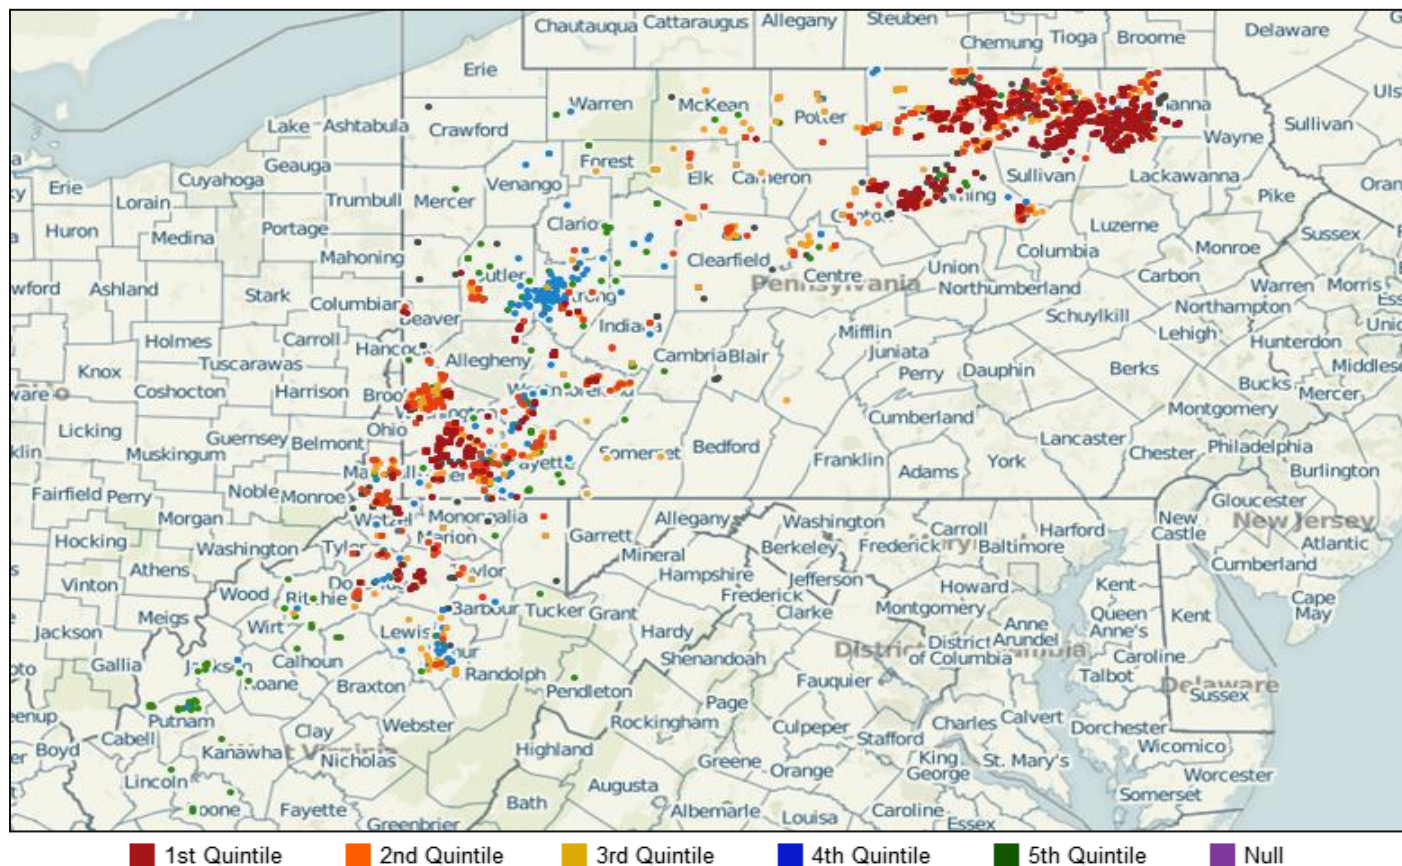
Chautauqua Cattaraugus Allegany Steuben Chemung Tioga Broome Delaware
Erie Warren McKean Potter Susquehanna Wayne Sullivan Ulster
Lake Ashtabula Crawford Forest Elk Cameron Sullivan Lackawanna Pike Orange
Erie Lorain Cuyahoga Geauga Trumbull Mercer Venango Clarion Clinton Lycoming Wyoming Luzerne Sussex
Huron Medina Portage Mahoning Butler Armstrong Clearfield Centre Union Columbia Monroe
Crawford Ashland Stark Columbiana Beaver Indiana Pennsylvania Northumberland Carbon Warren Morris Essex
Holmes Carroll Hancock Allegheny Cambria Blair Mifflin Schuylkill Northampton Union
Knox Tuscarawas Juniata Lehigh Hunterdon Middlesex
Coshocton Harrison Brooke Washington Westmoreland Perry Dauphin Berks Bucks Mercer
Delaware Licking Guernsey Belmont Ohio Somerset Bedford Cumberland Montgomery
Muskingum Marshall Greene Fayette Franklin Adams York Lancaster Chester Philadelphia Burlington
Fairfield Perry Noble Monroe Wetzel Monongalia Allegany Washington Carroll Harford Gloucester
Morgan Marion Garrett Frederick Baltimore New Castle New Jersey Atlantic
Hocking Washington Tyler Doddridge Taylor Mineral Berkeley Cumberland
Athens Ritchie Barbour Hampshire Jefferson Howard Kent
Vinton Wood Tucker Grant Frederick Clarke Montgomery Queen Anne's Kent Cape May
Meigs Wirt Lewis Upshur Hardy Anne Arundel
Jackson Calhoun Randolph Shenandoah District of Columbia Caroline
Gallia Jackson Roane Braxton Pendleton Fauquier Talbot Delaware Sussex
Lawrence Putnam Clay Webster Page Rockingham Culpeper Charles Calvert Dorchester
Boyd Cabell Kanawha West Virginia Nicholas Highland Stafford Wicomico
Lincoln Boone Fayette Greene Orange King George St. Mary's Worcester
Bath Augusta Albemarle Caroline Somerset
Greenbrier Louisa Essex

1st Quintile 2nd Quintile 3rd Quintile 4th Quintile 5th Quintile Null